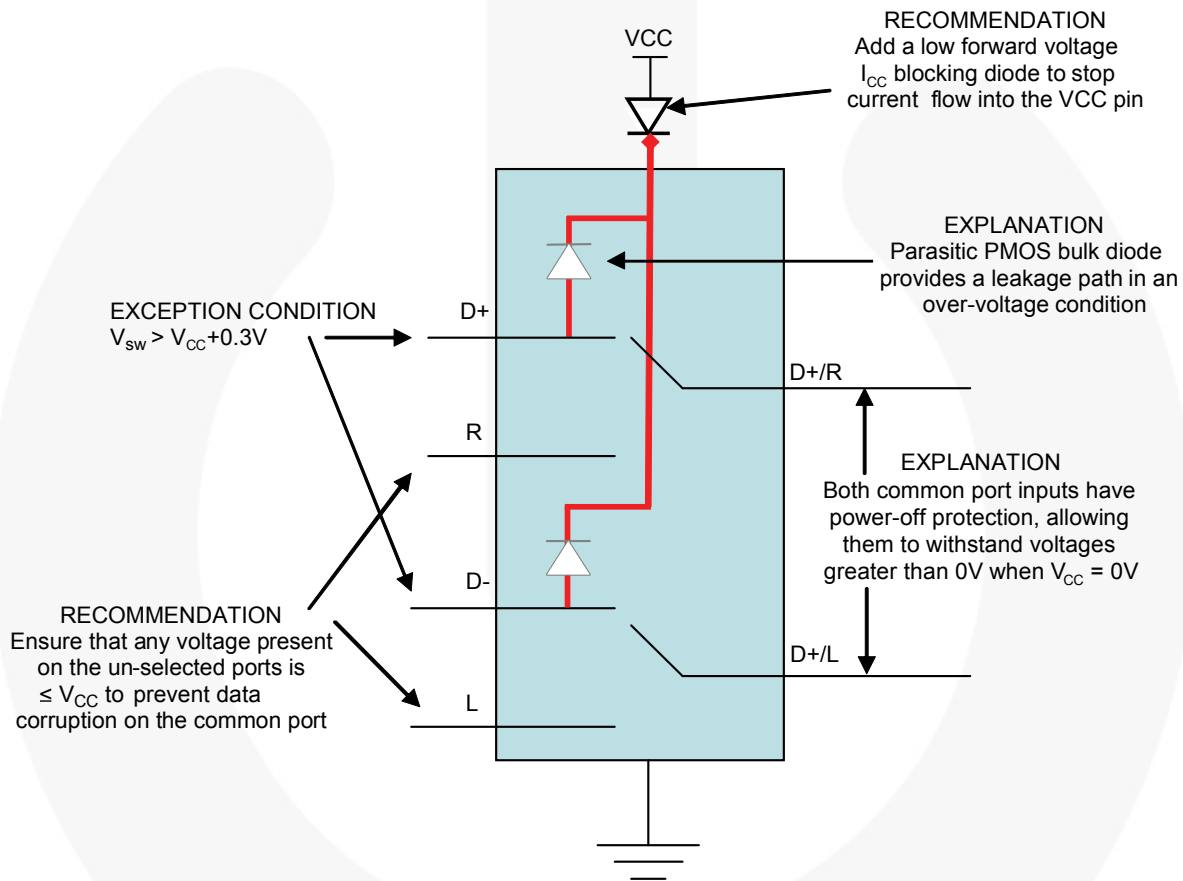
VCC

RECOMMENDATION
Add a low forward voltage $I_{CC}$ blocking diode to stop current flow into the VCC pin

EXPLANATION
Parasitic PMOS bulk diode provides a leakage path in an over-voltage condition

EXCEPTION CONDITION
$V_{sw} > V_{CC}+0.3V$

D+

D+/R

R

EXPLANATION
Both common port inputs have power-off protection, allowing them to withstand voltages greater than 0V when $V_{CC}$ = 0V

D-

RECOMMENDATION
Ensure that any voltage present on the un-selected ports is $\leq V_{CC}$ to prevent data corruption on the common port

D+/L

L